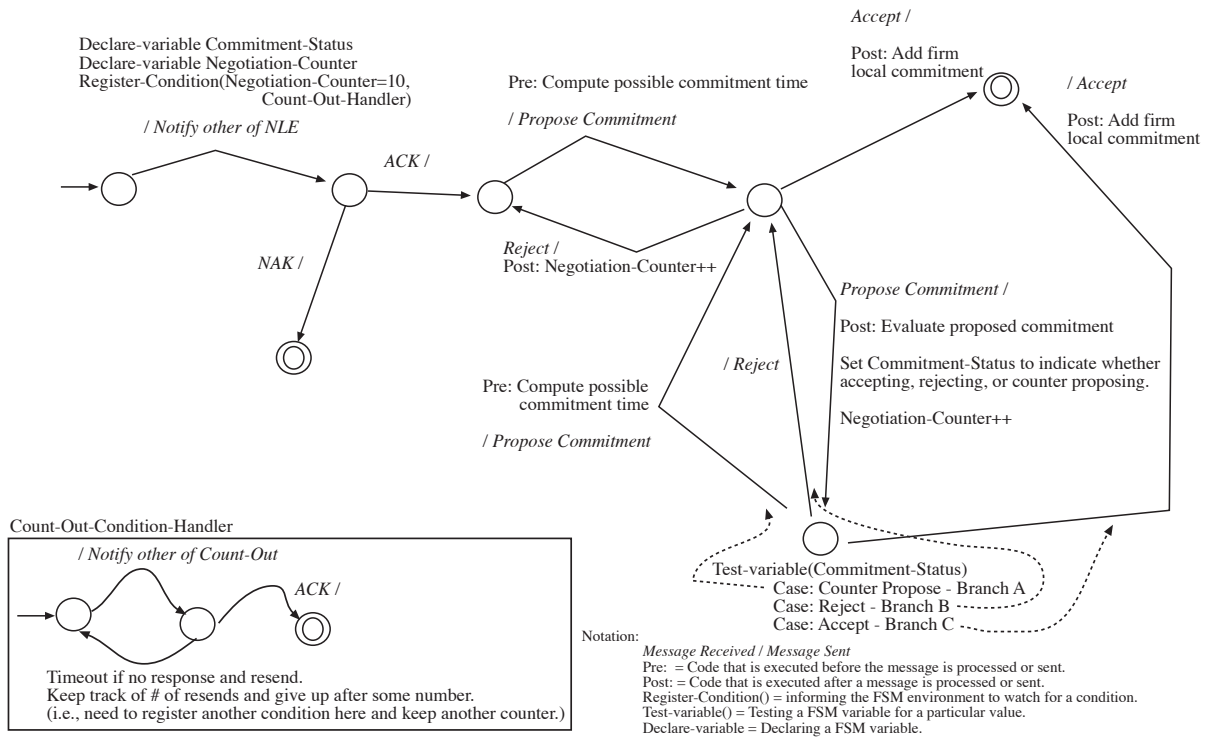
Declare-variable Commitment-Status
Declare-variable Negotiation-Counter
Register-Condition(Negotiation-Counter=10, Count-Out-Handler)

/ Notify other of NLE

ACK /

NAK /

Pre: Compute possible commitment time

/ Propose Commitment

Reject /
Post: Negotiation-Counter++

Accept /

Post: Add firm local commitment

/ Accept

Post: Add firm local commitment

Propose Commitment /

Post: Evaluate proposed commitment

Set Commitment-Status to indicate whether accepting, rejecting, or counter proposing.

Negotiation-Counter++

/ Reject

Pre: Compute possible commitment time

/ Propose Commitment

Test-variable(Commitment-Status)
Case: Counter Propose - Branch A
Case: Reject - Branch B
Case: Accept - Branch C

Count-Out-Condition-Handler

/ Notify other of Count-Out

ACK /

Timeout if no response and resend.
Keep track of # of resends and give up after some number.
(i.e., need to register another condition here and keep another counter.)

Notation:
Message Received / Message Sent
Pre: = Code that is executed before the message is processed or sent.
Post: = Code that is executed after a message is processed or sent.
Register-Condition() = informing the FSM environment to watch for a condition.
Test-variable() = Testing a FSM variable for a particular value.
Declare-variable = Declaring a FSM variable.